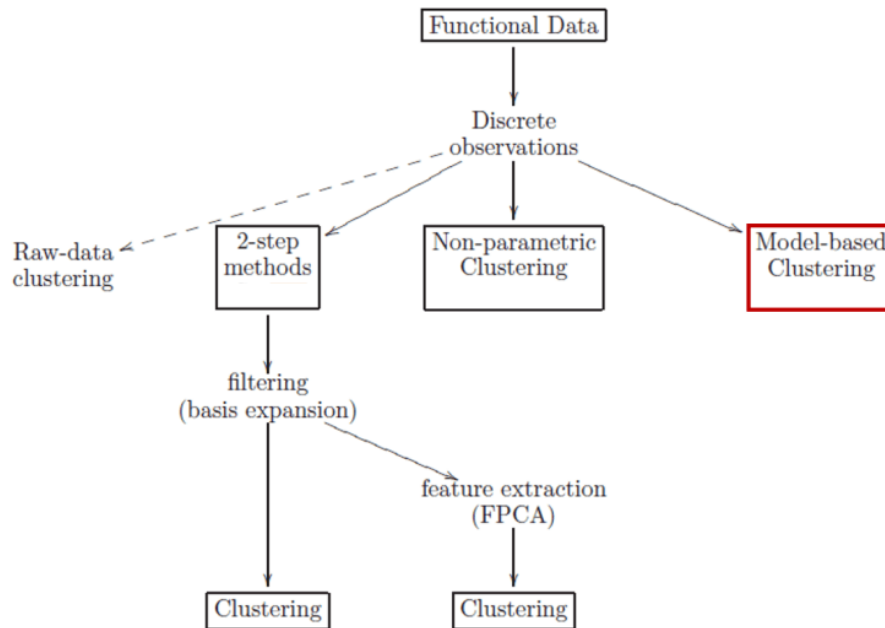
Functional Data

Discrete observations

Raw-data clustering

2-step methods

Non-parametric Clustering

Model-based Clustering

filtering (basis expansion)

feature extraction (FPCA)

Clustering

Clustering